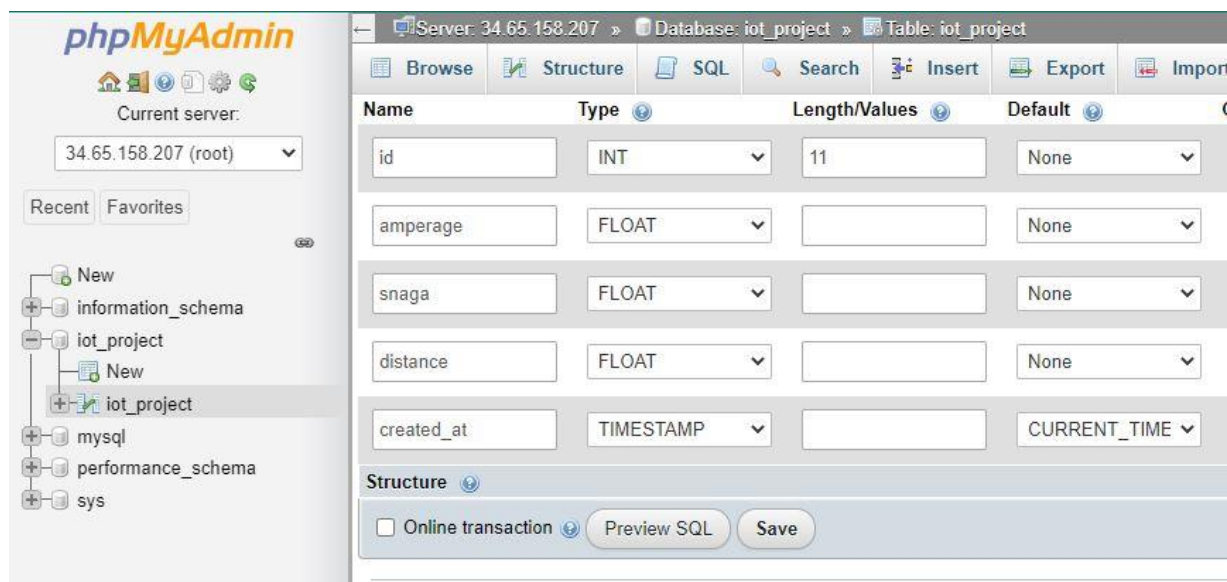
phpMyAdmin

Current server:

34.65.158.207 (root)

Recent Favorites

New
information_schema
iot_project
New
iot_project
mysql
performance_schema
sys

Server: 34.65.158.207 » Database: iot_project » Table: iot_project

Browse Structure SQL Search Insert Export Import

| Name | Type | Length/Values | Default |
|---|---|---|---|
| id | INT | 11 | None |
| amperage | FLOAT | | None |
| snaga | FLOAT | | None |
| distance | FLOAT | | None |
| created_at | TIMESTAMP | | CURRENT_TIME |

Structure

Online transaction Preview SQL Save